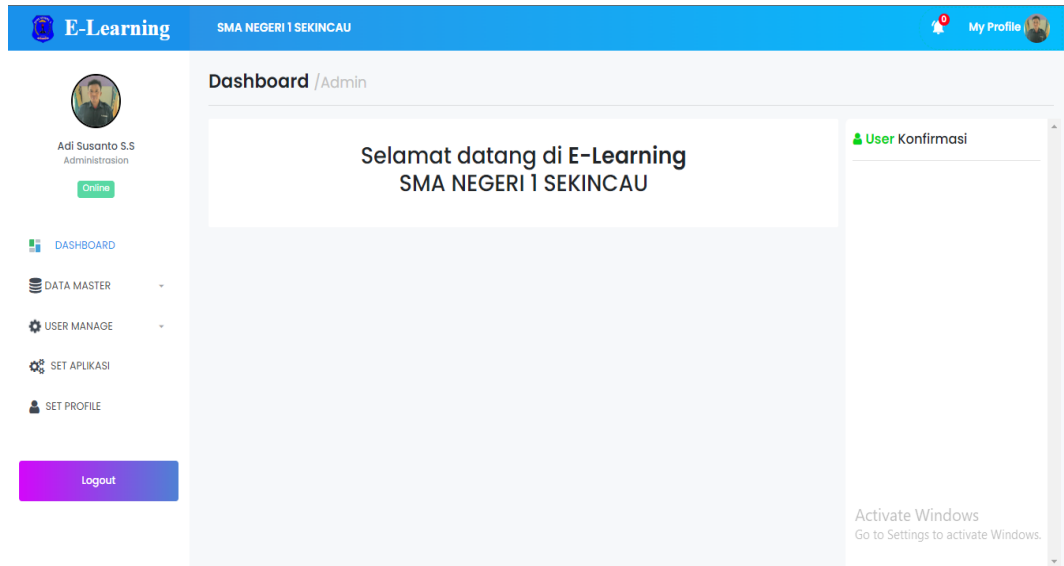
E-Learning

SMA NEGERI 1 SEKINCAU

0

My Profile

Adi Susanto S.S
Administrasion

Online

DASHBOARD

DATA MASTER

USER MANAGE

SET APLIKASI

SET PROFILE

Logout

Dashboard /Admin

Selamat datang di E-Learning
SMA NEGERI 1 SEKINCAU

User Konfirmasi

Activate Windows
Go to Settings to activate Windows.